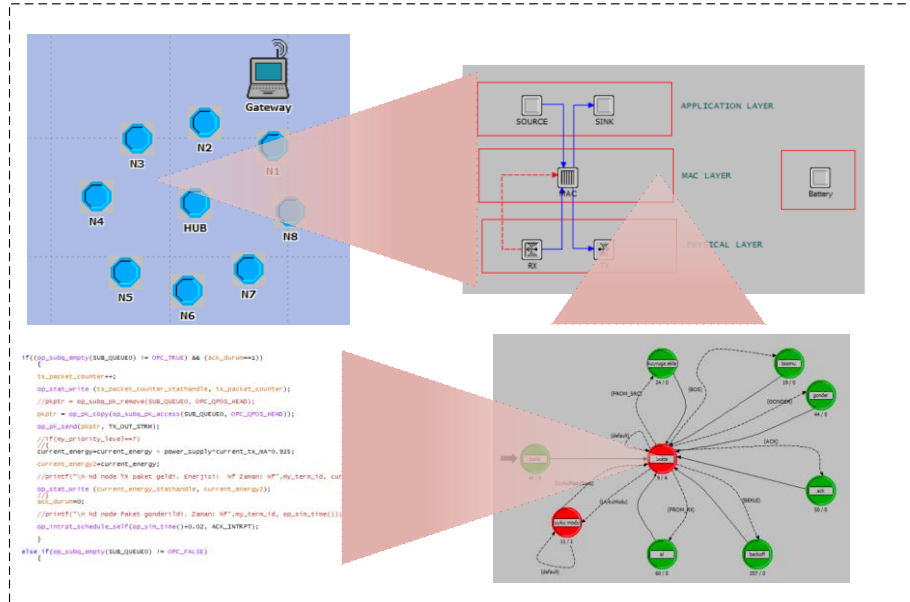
Gateway

N3

N2

N1

N4

HUB

N8

N5

N6

N7

SOURCE

SINK

APPLICATION LAYER

MAC LAYER

MAC

Battery

RX

TX

PHYSICAL LAYER

if((op_subq_empty(SUB_QUEUE0) != OPC_TRUE) && (Ack_durum==1))
{
tx_packet_counter++;
op_stat_write (tx_packet_counter_stathandle, tx_packet_counter);
//pkptr = op_subq_pk_remove(SUB_QUEUE0, OPC_QPOS_HEAD);
pkptr = op_pk_copy(op_subq_pk_access(SUB_QUEUE0, OPC_QPOS_HEAD));
op_pk_send(pkptr, TX_OUT_STRM);
//if(my_priority_level==7)
//{
current_energy=current_energy - power_supply*current_tx_MA*0.925;
current_energy2=current_energy;
//printf("\n %d node TX paket geldi. Enerjisi: %f Zaman: %f",my_term_id, cur
op_stat_write (current_energy_stathandle, current_energy2);
//}
Ack_durum=0;
//printf("\n %d node Paket gonderildi. Zaman: %f",my_term_id, op_sim_time());
op_intrpt_schedule_self(op_sim_time()+0.02, ACK_INTRPT);
}
else if(op_subq_empty(SUB_QUEUE0) != OPC_FALSE)
{

kuyruga ekle
24 / 0

basmu
28 / 0

gonder
44 / 0

(FROM_SRC)

(BOS)

(GONDER)

(ACK)

(default)

baslat

bekle
8 / 4

ack
50 / 0

(UykuModu)

(FROM_RX)

(BEKLE)

uyku modu
15 / 1

al
68 / 0

backoff
207 / 0

(default)